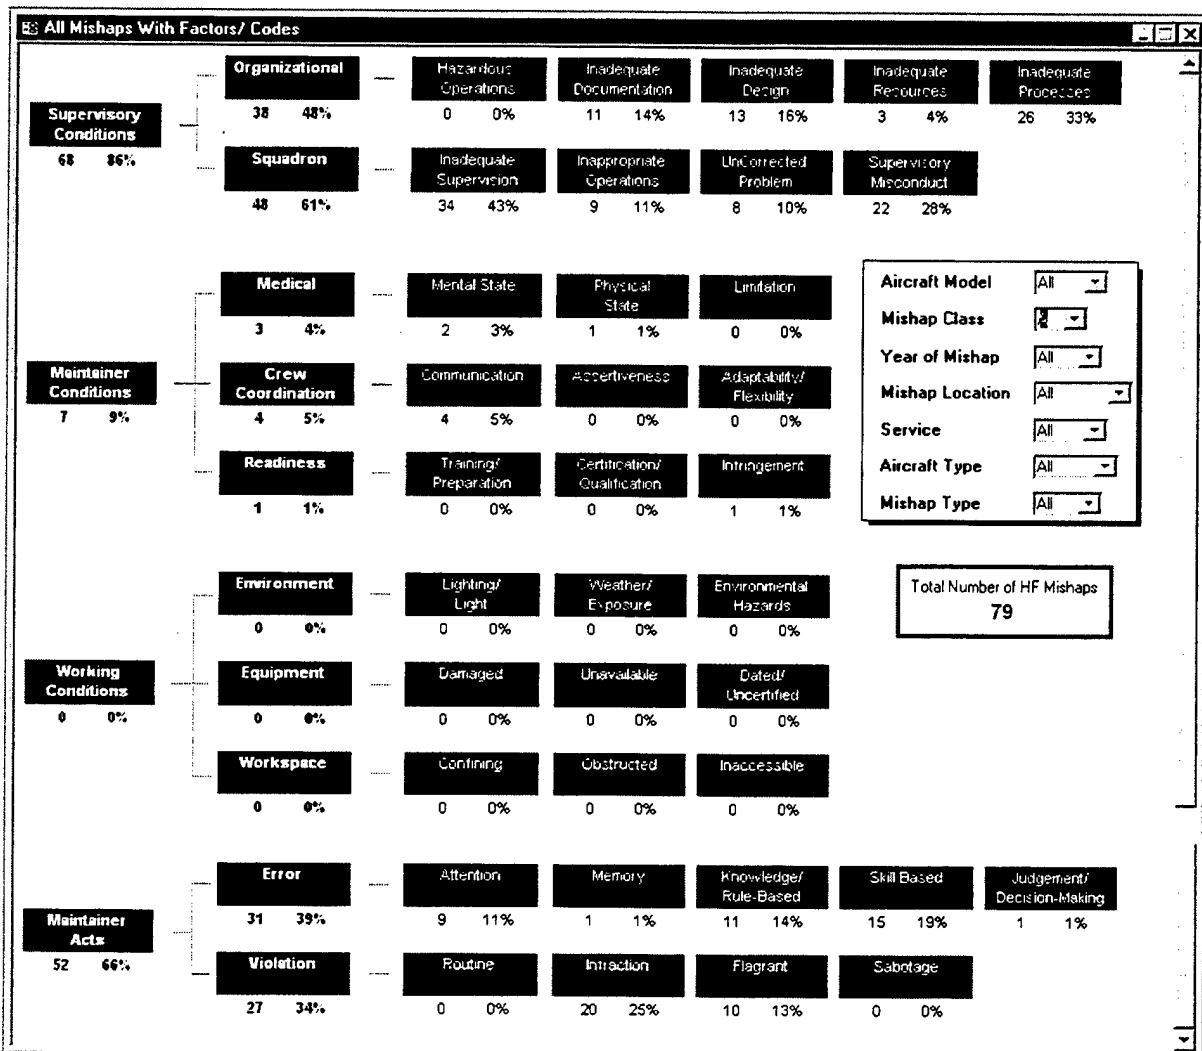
All Mishaps With Factors/ Codes

Supervisory Conditions
68 86%

Organizational
38 48%

Hazardous Operations
0 0%

Inadequate Documentation
11 14%

Inadequate Design
13 16%

Inadequate Resources
3 4%

Inadequate Processes
26 33%

Squadron
48 61%

Inadequate Supervision
34 43%

Inappropriate Operations
9 11%

UnCorrected Problem
8 10%

Supervisory Misconduct
22 28%

Maintainer Conditions
7 9%

Medical
3 4%

Mental State
2 3%

Physical State
1 1%

Limitation
0 0%

Crew Coordination
4 5%

Communication
4 5%

Assertiveness
0 0%

Adaptability/ Flexibility
0 0%

Readiness
1 1%

Training/ Preparation
0 0%

Certification/ Qualification
0 0%

Infringement
1 1%

Aircraft Model All
Mishap Class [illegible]
Year of Mishap All
Mishap Location All
Service All
Aircraft Type All
Mishap Type All

Total Number of HF Mishaps
79

Working Conditions
0 0%

Environment
0 0%

Lighting/ Light
0 0%

Weather/ Exposure
0 0%

Environmental Hazards
0 0%

Equipment
0 0%

Damaged
0 0%

Unavailable
0 0%

Dated/ Uncertified
0 0%

Workspace
0 0%

Confining
0 0%

Obstructed
0 0%

Inaccessible
0 0%

Maintainer Acts
52 66%

Error
31 39%

Attention
9 11%

Memory
1 1%

Knowledge/ Rule-Based
11 14%

Skill Based
15 19%

Judgement/ Decision-Making
1 1%

Violation
27 34%

Routine
0 0%

Infraction
20 25%

Flagrant
10 13%

Sabotage
0 0%